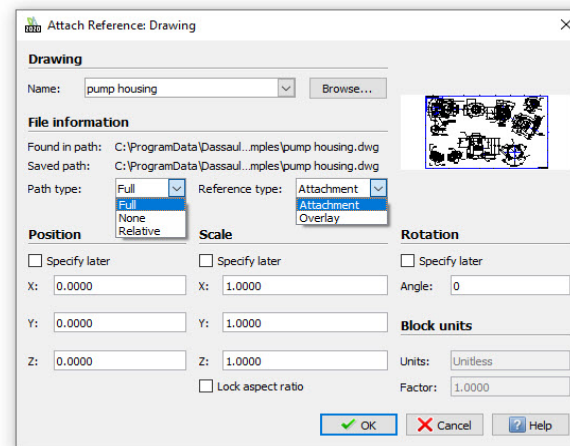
Attach Reference: Drawing

Drawing

Name: pump housing

Browse...

File information

Found in path: C:\ProgramData\Dassaul...mples\pump housing.dwg

Saved path: C:\ProgramData\Dassaul...mples\pump housing.dwg

Path type: Full

Full
None
Relative

Reference type: Attachment

Attachment
Overlay

Position

Specify later

X: 0.0000

Y: 0.0000

Z: 0.0000

Scale

Specify later

X: 1.0000

Y: 1.0000

Z: 1.0000

Lock aspect ratio

Rotation

Specify later

Angle: 0

Block units

Units: Unitless

Factor: 1.0000

OK

Cancel

Help